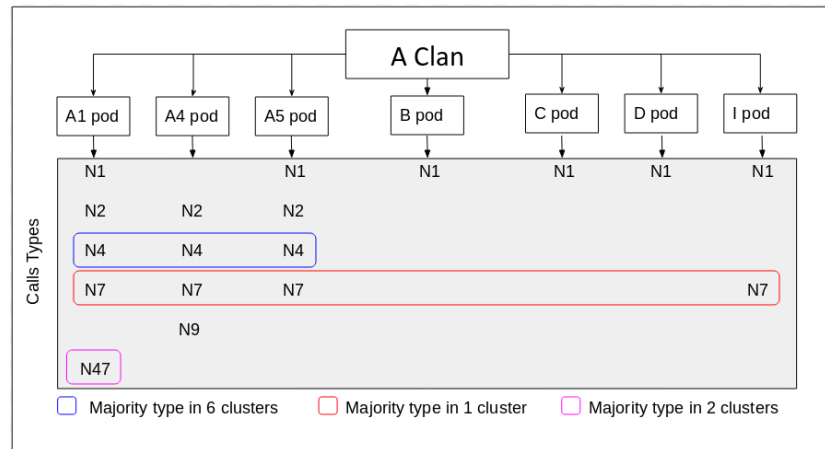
A Clan

A1 pod
A4 pod
A5 pod
B pod
C pod
D pod
I pod

Calls Types

| A1 pod | A4 pod | A5 pod | B pod | C pod | D pod | I pod |
|---|---|---|---|---|---|---|
| N1 | | N1 | N1 | N1 | N1 | N1 |
| N2 | N2 | N2 | | | | |
| N4 | N4 | N4 | | | | |
| N7 | N7 | N7 | | | | N7 |
| | N9 | | | | | |
| N47 | | | | | | |

Majority type in 6 clusters
Majority type in 1 cluster
Majority type in 2 clusters